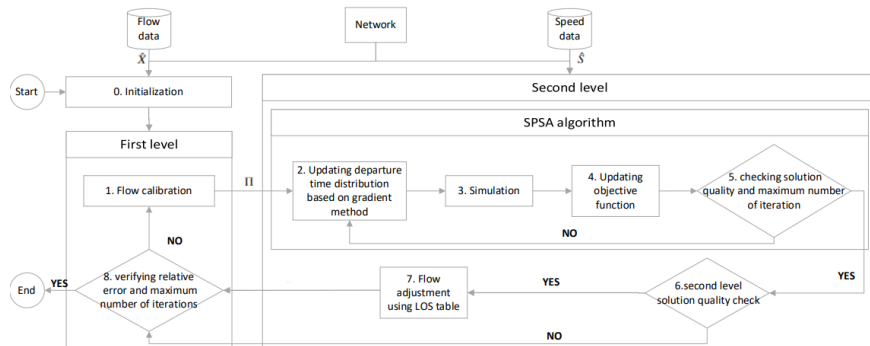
Flow data

Network

Speed data

$\hat{X}$

$\hat{S}$

Start

0. Initialization

Second level

First level

SPSA algorithm

$\Pi$

1. Flow calibration

2. Updating departure time distribution based on gradient method

3. Simulation

4. Updating objective function

5. checking solution quality and maximum number of iteration

NO

NO

YES

End

YES

8. verifying relative error and maximum number of iterations

7. Flow adjustment using LOS table

YES

6.second level solution quality check

NO